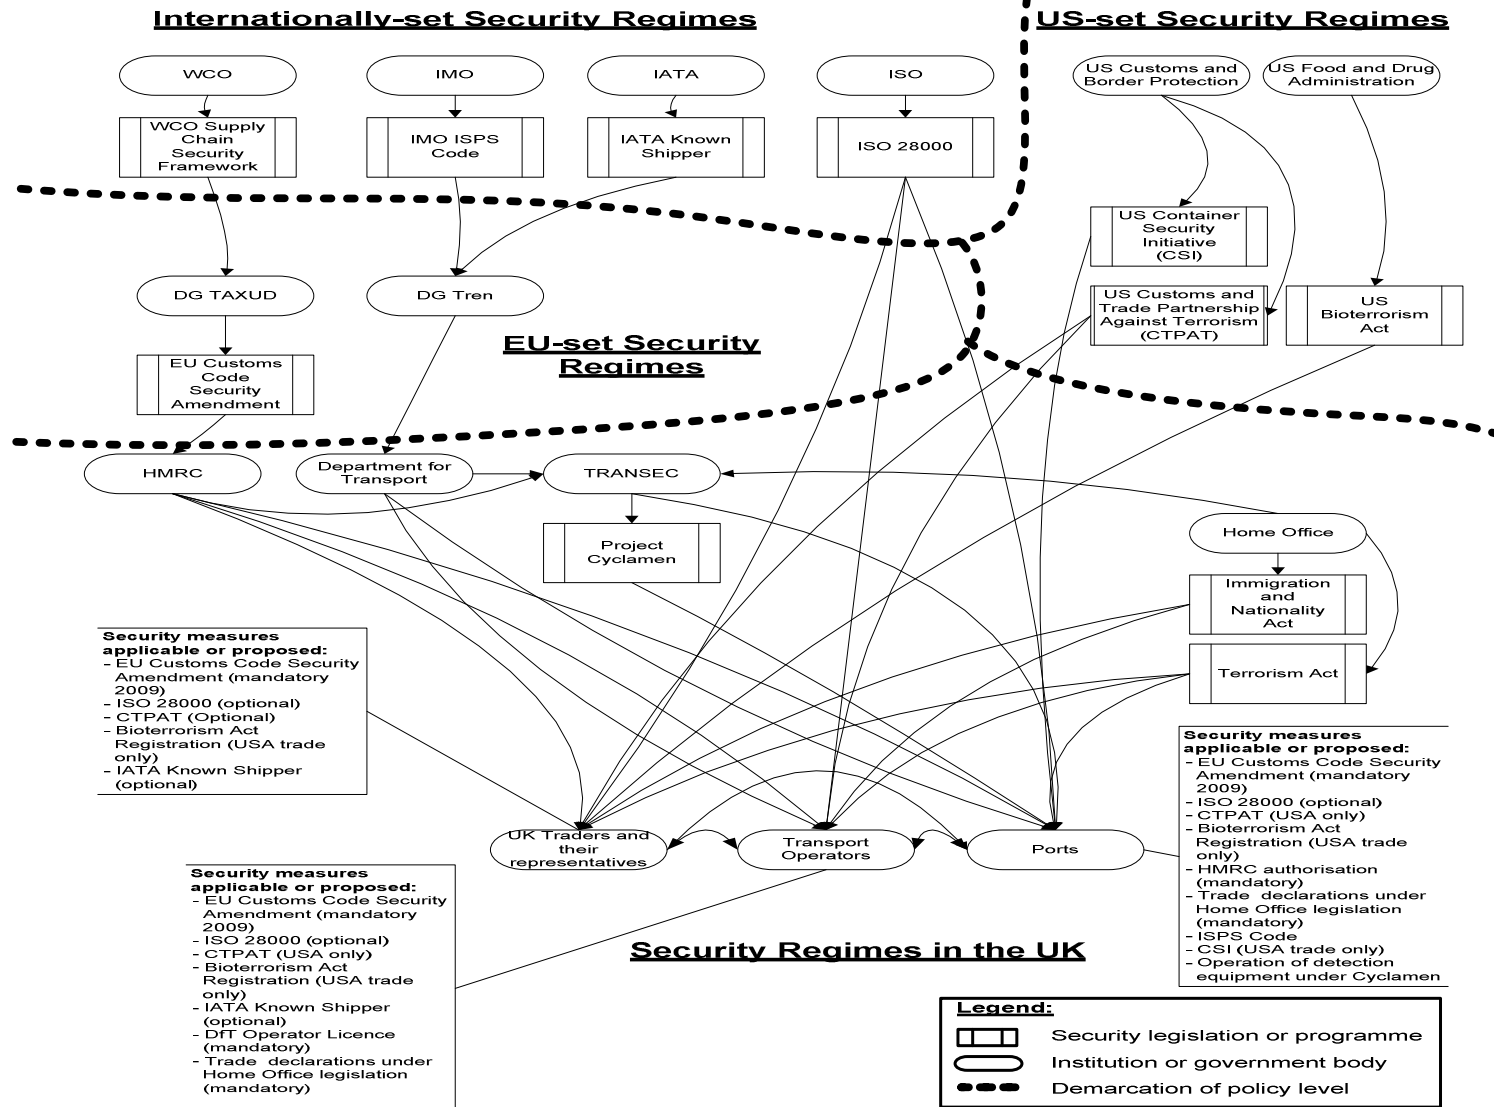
Internationally-set Security Regimes

US-set Security Regimes

WCO

IMO

IATA

ISO

US Customs and Border Protection

US Food and Drug Administration

WCO Supply Chain Security Framework

IMO ISPS Code

IATA Known Shipper

ISO 28000

US Container Security Initiative (CSI)

DG TAXUD

DG Tren

US Customs and Trade Partnership Against Terrorism (CTPAT)

US Bioterrorism Act

EU-set Security Regimes

EU Customs Code Security Amendment

HMRC

Department for Transport

TRANSEC

Project Cyclamen

Home Office

Immigration and Nationality Act

Terrorism Act

Security measures applicable or proposed:
- EU Customs Code Security Amendment (mandatory 2009)
- ISO 28000 (optional)
- CTPAT (Optional)
- Bioterrorism Act Registration (USA trade only)
- IATA Known Shipper (optional)

Security measures applicable or proposed:
- EU Customs Code Security Amendment (mandatory 2009)
- ISO 28000 (optional)
- CTPAT (USA only)
- Bioterrorism Act Registration (USA trade only)
- HMRC authorisation (mandatory)
- Trade declarations under Home Office legislation (mandatory)
- ISPS Code
- CSI (USA trade only)
- Operation of detection equipment under Cyclamen

UK Traders and their representatives

Transport Operators

Ports

Security measures applicable or proposed:
- EU Customs Code Security Amendment (mandatory 2009)
- ISO 28000 (optional)
- CTPAT (USA only)
- Bioterrorism Act Registration (USA trade only)
- IATA Known Shipper (optional)
- DfT Operator Licence (mandatory)
- Trade declarations under Home Office legislation (mandatory)

Security Regimes in the UK

Legend:
Security legislation or programme
Institution or government body
Demarcation of policy level